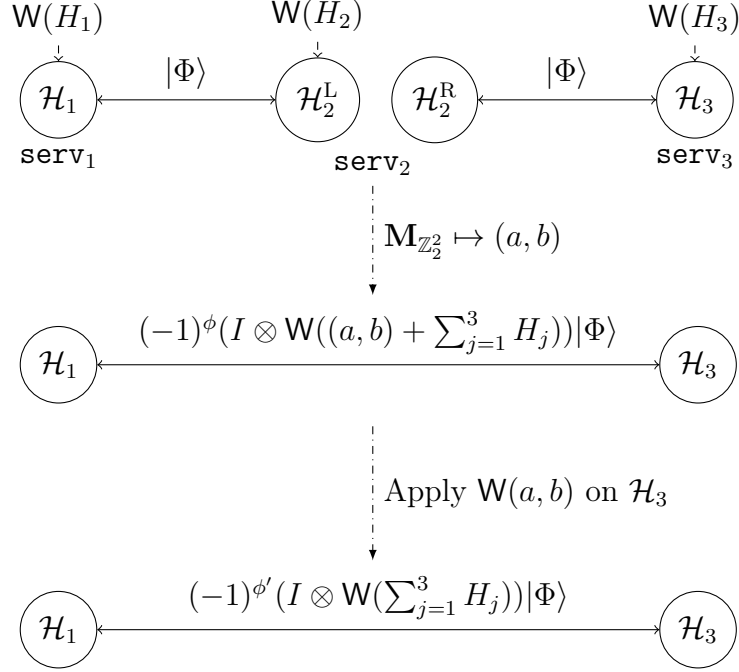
$\mathsf{W}(H_1)$

$\mathsf{W}(H_2)$

$\mathsf{W}(H_3)$

$\mathcal{H}_1$

$|\Phi\rangle$

$\mathcal{H}_2^{\mathrm{L}}$

$\mathcal{H}_2^{\mathrm{R}}$

$|\Phi\rangle$

$\mathcal{H}_3$

$\mathtt{serv}_1$

$\mathtt{serv}_2$

$\mathtt{serv}_3$

$\mathbf{M}_{\mathbb{Z}_2^2} \mapsto (a, b)$

$\mathcal{H}_1$

$(-1)^{\phi}(I \otimes \mathsf{W}((a, b) + \sum_{j=1}^{3} H_j))|\Phi\rangle$

$\mathcal{H}_3$

Apply $\mathsf{W}(a, b)$ on $\mathcal{H}_3$

$\mathcal{H}_1$

$(-1)^{\phi'}(I \otimes \mathsf{W}(\sum_{j=1}^{3} H_j))|\Phi\rangle$

$\mathcal{H}_3$